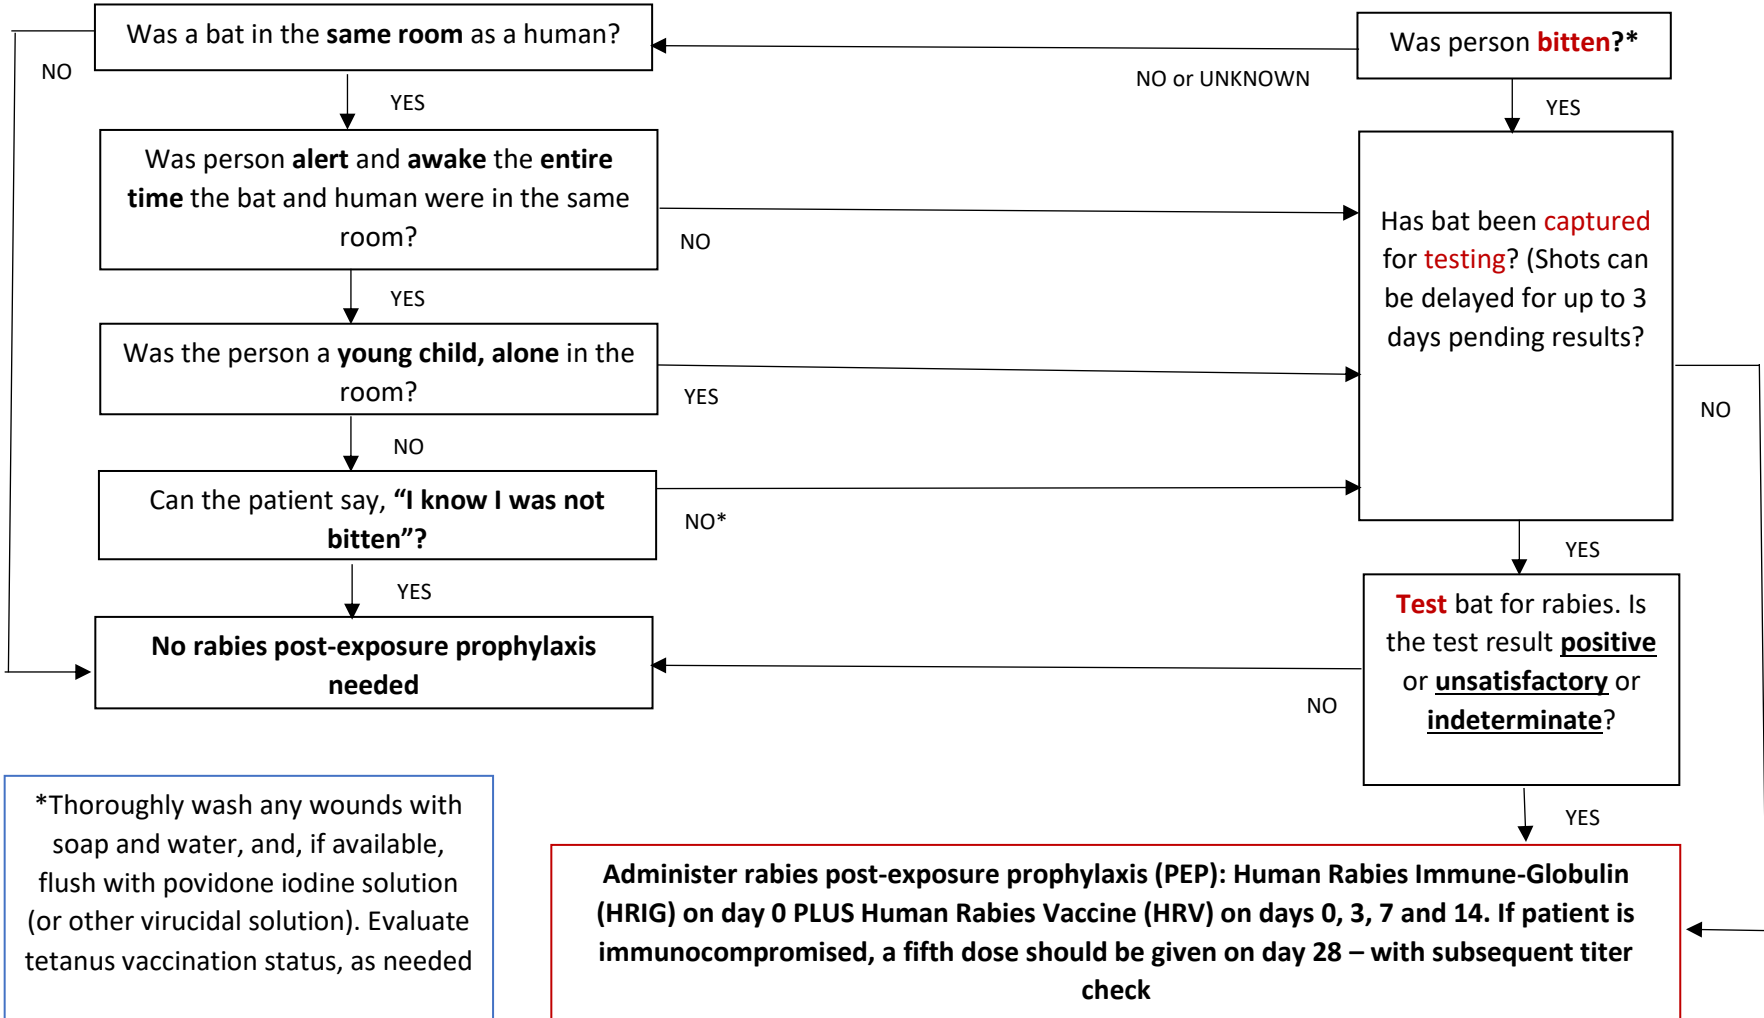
Was person bitten?*

NO or UNKNOWN

YES

Was a bat in the same room as a human?

NO

YES

Was person alert and awake the entire time the bat and human were in the same room?

NO

YES

Has bat been captured for testing? (Shots can be delayed for up to 3 days pending results?

Was the person a young child, alone in the room?

YES

NO

NO

Can the patient say, "I know I was not bitten"?

NO*

YES

YES

No rabies post-exposure prophylaxis needed

NO

Test bat for rabies. Is the test result positive or unsatisfactory or indeterminate?

YES

*Thoroughly wash any wounds with soap and water, and, if available, flush with povidone iodine solution (or other virucidal solution). Evaluate tetanus vaccination status, as needed

Administer rabies post-exposure prophylaxis (PEP): Human Rabies Immune-Globulin (HRIG) on day 0 PLUS Human Rabies Vaccine (HRV) on days 0, 3, 7 and 14. If patient is immunocompromised, a fifth dose should be given on day 28 – with subsequent titer check